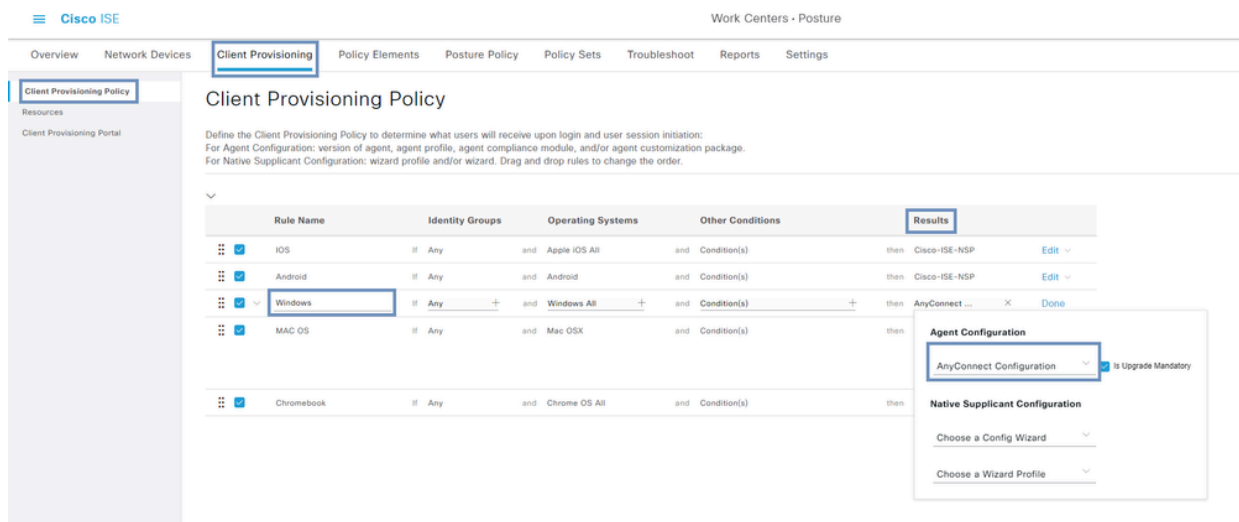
≡ Cisco ISE

Work Centers · Posture

Overview Network Devices Client Provisioning Policy Elements Posture Policy Policy Sets Troubleshoot Reports Settings

Client Provisioning Policy
Resources
Client Provisioning Portal

Client Provisioning Policy

Define the Client Provisioning Policy to determine what users will receive upon login and user session initiation:
For Agent Configuration: version of agent, agent profile, agent compliance module, and/or agent customization package.
For Native Supplicant Configuration: wizard profile and/or wizard. Drag and drop rules to change the order.

| | Rule Name | | Identity Groups | | Operating Systems | | Other Conditions | | Results | |
|---|---|---|---|---|---|---|---|---|---|---|
| | IOS | If | Any | and | Apple iOS All | and | Condition(s) | then | Cisco-ISE-NSP | Edit |
| | Android | If | Any | and | Android | and | Condition(s) | then | Cisco-ISE-NSP | Edit |
| | Windows | If | Any + | and | Windows All + | and | Condition(s) + | then | AnyConnect ... × | Done |
| | MAC OS | If | Any | and | Mac OSX | and | Condition(s) | then | | |
| | Chromebook | If | Any | and | Chrome OS All | and | Condition(s) | then | | |

Agent Configuration

AnyConnect Configuration
Is Upgrade Mandatory

Native Supplicant Configuration

Choose a Config Wizard

Choose a Wizard Profile